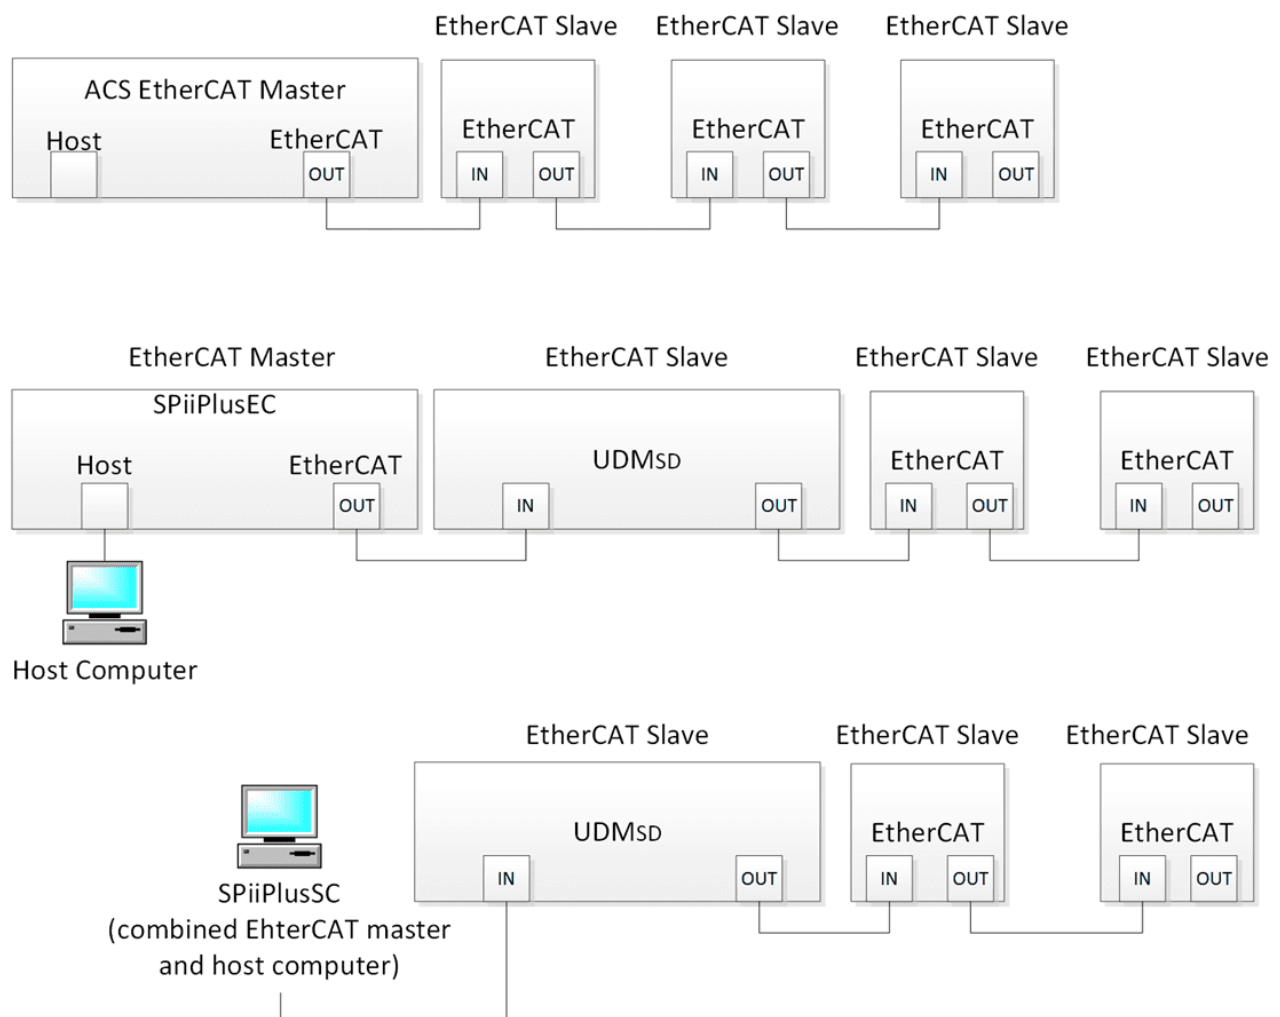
EtherCAT Slave EtherCAT Slave EtherCAT Slave

ACS EtherCAT Master

Host

EtherCAT

OUT

EtherCAT

IN OUT

EtherCAT

IN OUT

EtherCAT

IN OUT

EtherCAT Master EtherCAT Slave EtherCAT Slave EtherCAT Slave

SPiiPlusEC

Host

EtherCAT

OUT

UDMSD

IN OUT

EtherCAT

IN OUT

EtherCAT

IN OUT

Host Computer

EtherCAT Slave EtherCAT Slave EtherCAT Slave

UDMSD

IN OUT

EtherCAT

IN OUT

EtherCAT

IN OUT

SPiiPlusSC
(combined EhterCAT master and host computer)